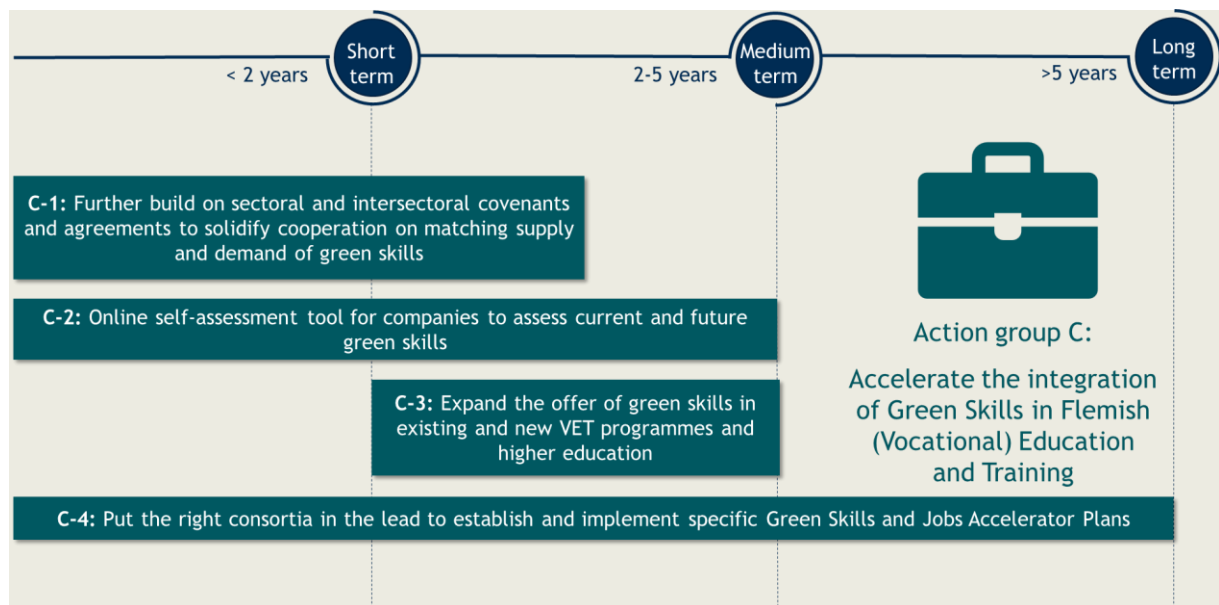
< 2 years
Short term
2-5 years
Medium term
>5 years
Long term

C-1: Further build on sectoral and intersectoral covenants and agreements to solidify cooperation on matching supply and demand of green skills

C-2: Online self-assessment tool for companies to assess current and future green skills

C-3: Expand the offer of green skills in existing and new VET programmes and higher education

Action group C:

Accelerate the integration of Green Skills in Flemish (Vocational) Education and Training

C-4: Put the right consortia in the lead to establish and implement specific Green Skills and Jobs Accelerator Plans